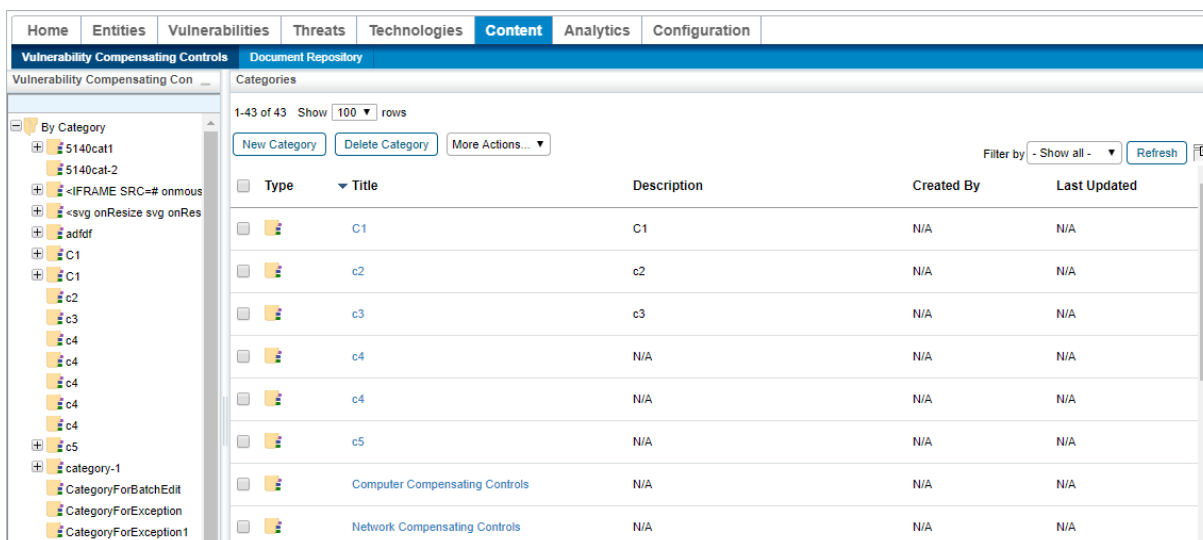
Home | Entities | Vulnerabilities | Threats | Technologies | Content | Analytics | Configuration

Vulnerability Compensating Controls | Document Repository

Vulnerability Compensating Con

By Category
5140cat1
5140cat-2
<IFRAME SRC=# onmous
<svg onResize svg onRes
adfdf
C1
C1
c2
c3
c4
c4
c4
c4
c4
c5
category-1
CategoryForBatchEdit
CategoryForException
CategoryForException1

Categories

1-43 of 43 Show 100 rows

New Category | Delete Category | More Actions...

Filter by - Show all - | Refresh

| | Type | Title | Description | Created By | Last Updated |
|---|---|---|---|---|---|
| | | C1 | C1 | N/A | N/A |
| | | c2 | c2 | N/A | N/A |
| | | c3 | c3 | N/A | N/A |
| | | c4 | N/A | N/A | N/A |
| | | c4 | N/A | N/A | N/A |
| | | c5 | N/A | N/A | N/A |
| | | Computer Compensating Controls | N/A | N/A | N/A |
| | | Network Compensating Controls | N/A | N/A | N/A |